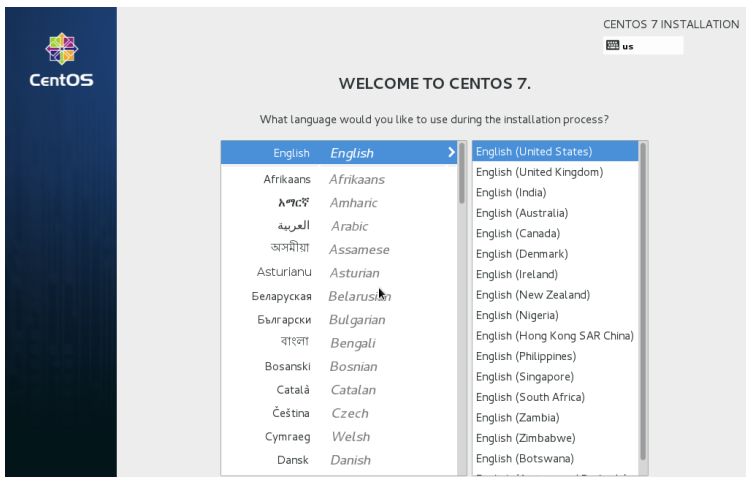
CentOS

CENTOS 7 INSTALLATION

us

WELCOME TO CENTOS 7.

What language would you like to use during the installation process?

| | |
|---|---|
| English | English |
| Afrikaans | Afrikaans |
| አማርኛ | Amharic |
| العربية | Arabic |
| অসমীয়া | Assamese |
| Asturianu | Asturian |
| Беларуская | Belarusian |
| Български | Bulgarian |
| বাংলা | Bengali |
| Bosanski | Bosnian |
| Català | Catalan |
| Čeština | Czech |
| Cymraeg | Welsh |
| Dansk | Danish |

English (United States)
English (United Kingdom)
English (India)
English (Australia)
English (Canada)
English (Denmark)
English (Ireland)
English (New Zealand)
English (Nigeria)
English (Hong Kong SAR China)
English (Philippines)
English (Singapore)
English (South Africa)
English (Zambia)
English (Zimbabwe)
English (Botswana)
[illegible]